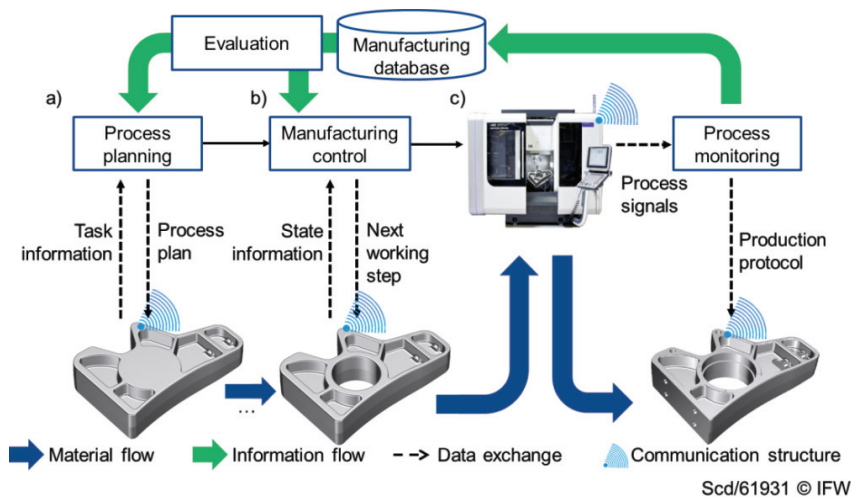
Evaluation

Manufacturing database

a)

b)

c)

Process planning

Manufacturing control

Process monitoring

Process signals

Task information

Process plan

State information

Next working step

Production protocol

...

Material flow

Information flow

Data exchange

Communication structure

Scd/61931 © IFW